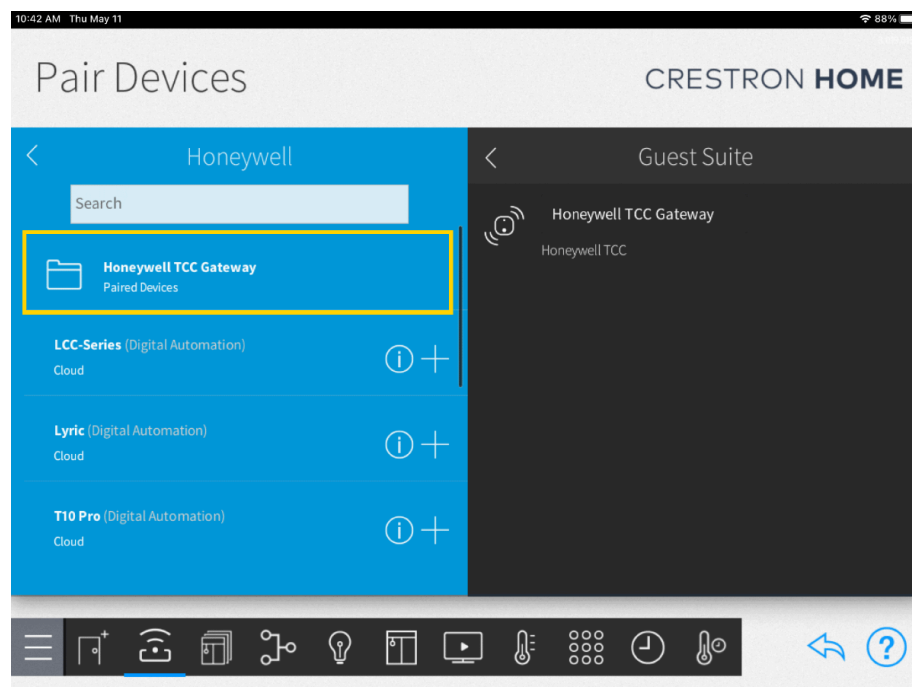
10:42 AM Thu May 11

88%

Pair Devices

CRESTRON HOME

Honeywell

Search

Honeywell TCC Gateway
Paired Devices

LCC-Series (Digital Automation)
Cloud

Lyric (Digital Automation)
Cloud

T10 Pro (Digital Automation)
Cloud

Guest Suite

Honeywell TCC Gateway
Honeywell TCC